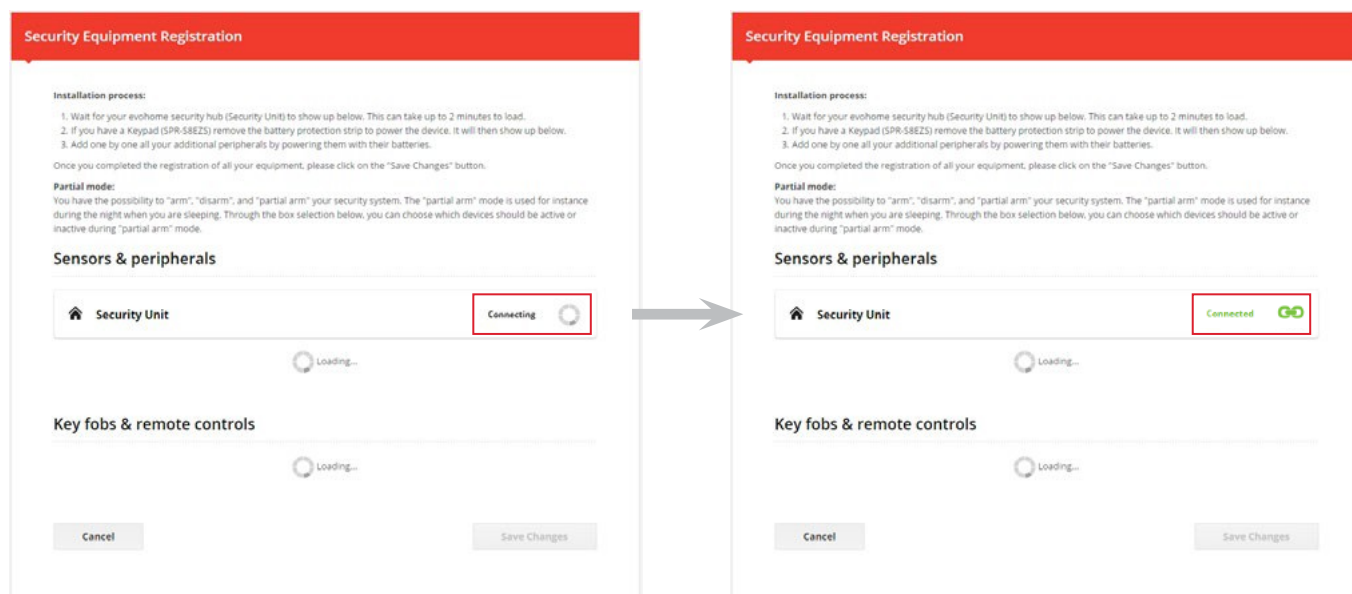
Security Equipment Registration

Installation process:

1. Wait for your evohome security hub (Security Unit) to show up below. This can take up to 2 minutes to load.
2. If you have a Keypad (SPR-S8EZS) remove the battery protection strip to power the device. It will then show up below.
3. Add one by one all your additional peripherals by powering them with their batteries.

Once you completed the registration of all your equipment, please click on the "Save Changes" button.

Partial mode:
You have the possibility to "arm", "disarm", and "partial arm" your security system. The "partial arm" mode is used for instance during the night when you are sleeping. Through the box selection below, you can choose which devices should be active or inactive during "partial arm" mode.

Sensors & peripherals

Security Unit

Connecting

Loading...

Key fobs & remote controls

Loading...

Cancel

Save Changes

Security Equipment Registration

Installation process:

1. Wait for your evohome security hub (Security Unit) to show up below. This can take up to 2 minutes to load.
2. If you have a Keypad (SPR-S8EZS) remove the battery protection strip to power the device. It will then show up below.
3. Add one by one all your additional peripherals by powering them with their batteries.

Once you completed the registration of all your equipment, please click on the "Save Changes" button.

Partial mode:
You have the possibility to "arm", "disarm", and "partial arm" your security system. The "partial arm" mode is used for instance during the night when you are sleeping. Through the box selection below, you can choose which devices should be active or inactive during "partial arm" mode.

Sensors & peripherals

Security Unit

Connected

Loading...

Key fobs & remote controls

Loading...

Cancel

Save Changes